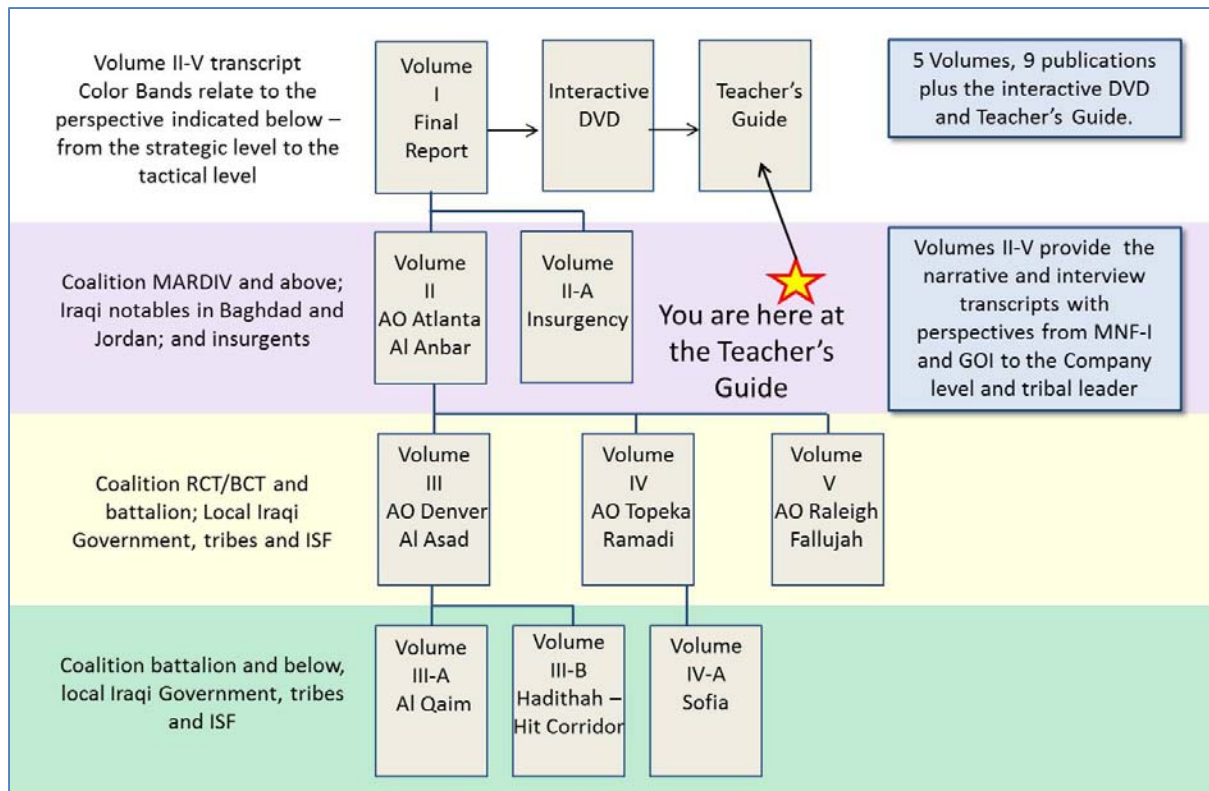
Volume II-V transcript Color Bands relate to the perspective indicated below – from the strategic level to the tactical level

Volume I Final Report

Interactive DVD

Teacher's Guide

5 Volumes, 9 publications plus the interactive DVD and Teacher's Guide.

Coalition MARDIV and above; Iraqi notables in Baghdad and Jordan; and insurgents

Volume II AO Atlanta Al Anbar

Volume II-A Insurgency

You are here at the Teacher's Guide

Volumes II-V provide the narrative and interview transcripts with perspectives from MNF-I and GOI to the Company level and tribal leader

Coalition RCT/BCT and battalion; Local Iraqi Government, tribes and ISF

Volume III AO Denver Al Asad

Volume IV AO Topeka Ramadi

Volume V AO Raleigh Fallujah

Coalition battalion and below, local Iraqi Government, tribes and ISF

Volume III-A Al Qaim

Volume III-B Hadithah – Hit Corridor

Volume IV-A Sofia